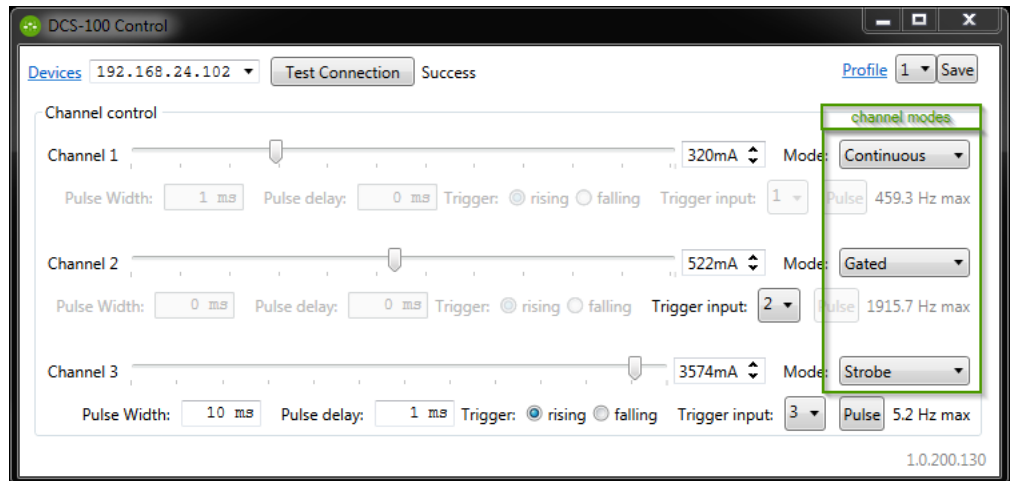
DCS-100 Control

Devices 192.168.24.102 Test Connection Success

Profile 1 Save

Channel control

channel modes

Channel 1 320mA Mode: Continuous

Pulse Width: 1 ms Pulse delay: 0 ms Trigger: rising falling Trigger input: 1 Pulse 459.3 Hz max

Channel 2 522mA Mode: Gated

Pulse Width: 0 ms Pulse delay: 0 ms Trigger: rising falling Trigger input: 2 Pulse 1915.7 Hz max

Channel 3 3574mA Mode: Strobe

Pulse Width: 10 ms Pulse delay: 1 ms Trigger: rising falling Trigger input: 3 Pulse 5.2 Hz max

1.0.200.130